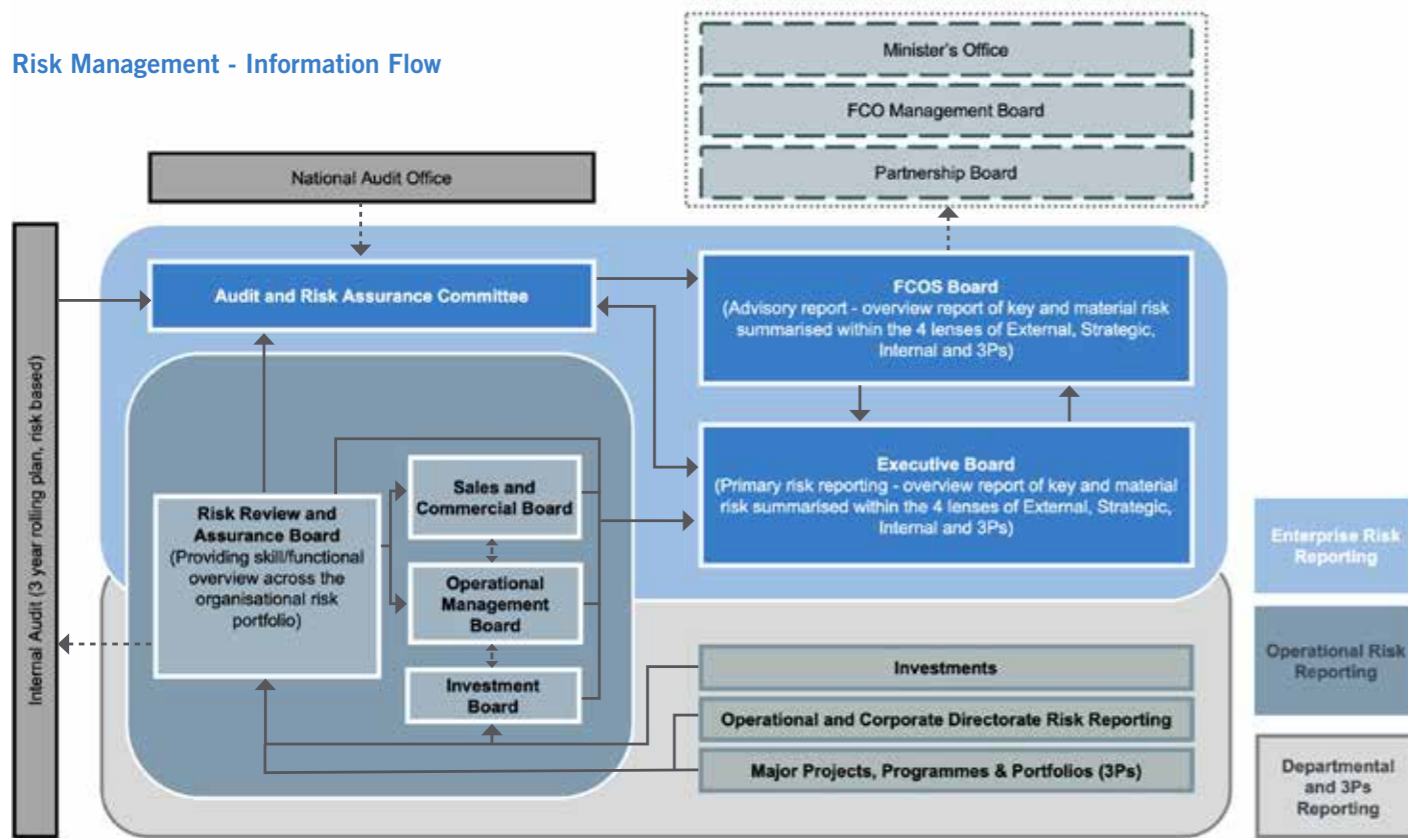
Risk Management - Information Flow

Minister's Office

FCO Management Board

Partnership Board

National Audit Office

Internal Audit (3 year rolling plan, risk based)

Audit and Risk Assurance Committee

FCOS Board
(Advisory report - overview report of key and material risk summarised within the 4 lenses of External, Strategic, Internal and 3Ps)

Executive Board
(Primary risk reporting - overview report of key and material risk summarised within the 4 lenses of External, Strategic, Internal and 3Ps)

Risk Review and Assurance Board
(Providing skill/functional overview across the organisational risk portfolio)

Sales and Commercial Board

Operational Management Board

Investment Board

Investments

Operational and Corporate Directorate Risk Reporting

Major Projects, Programmes & Portfolios (3Ps)

Enterprise Risk Reporting

Operational Risk Reporting

Departmental and 3Ps Reporting